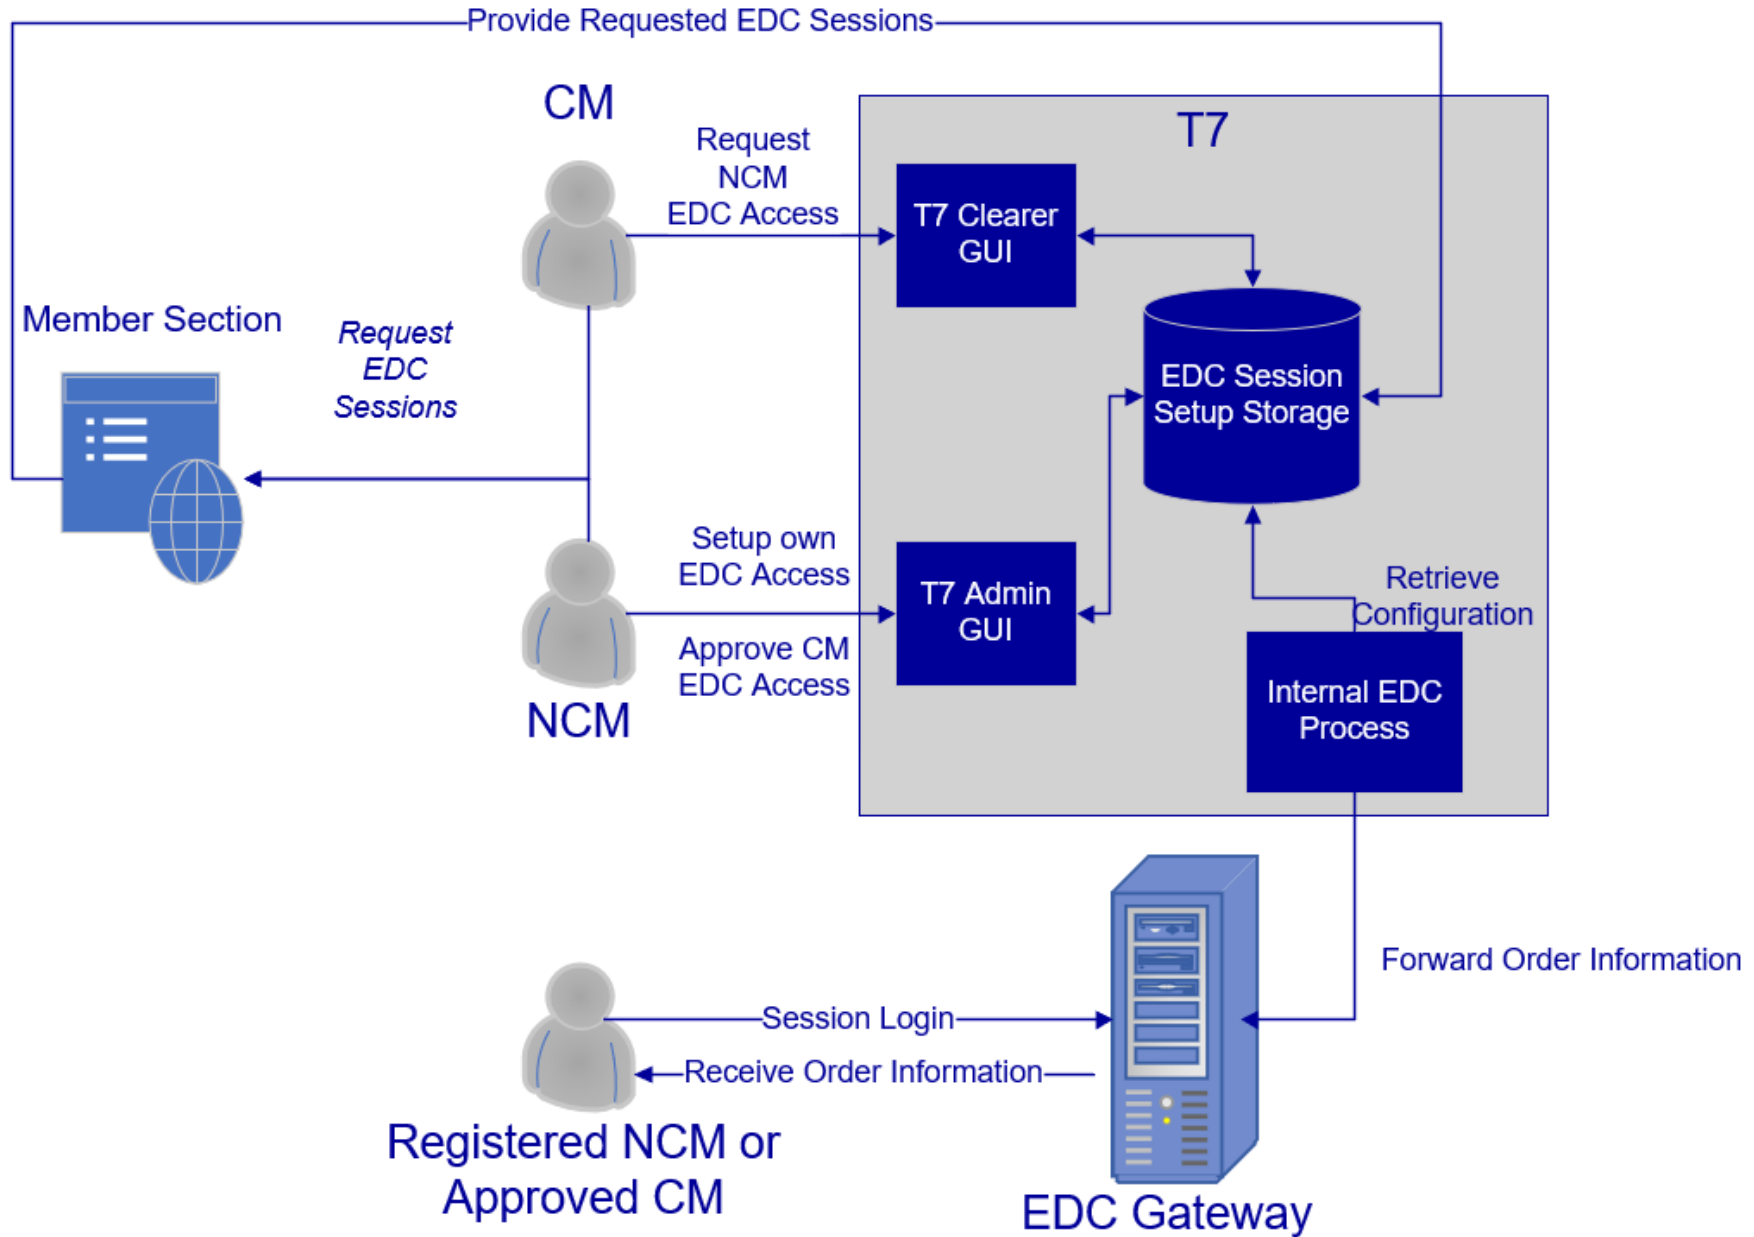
Provide Requested EDC Sessions

CM

Request NCM EDC Access

T7

T7 Clearer GUI

Member Section

Request EDC Sessions

EDC Session Setup Storage

Setup own EDC Access

T7 Admin GUI

Retrieve Configuration

Approve CM EDC Access

NCM

Internal EDC Process

Forward Order Information

Session Login

Receive Order Information

Registered NCM or Approved CM

EDC Gateway